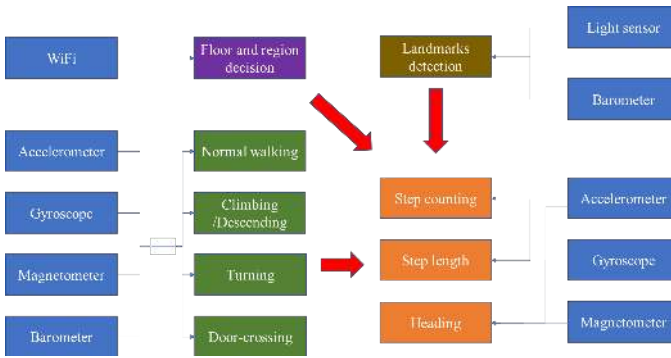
WiFi

Floor and region decision

Landmarks detection

Light sensor

Barometer

Accelerometer

Gyroscope

Magnetometer

Barometer

Normal walking

Climbing /Descending

Turning

Door-crossing

Step counting

Step length

Heading

Accelerometer

Gyroscope

Magnetometer